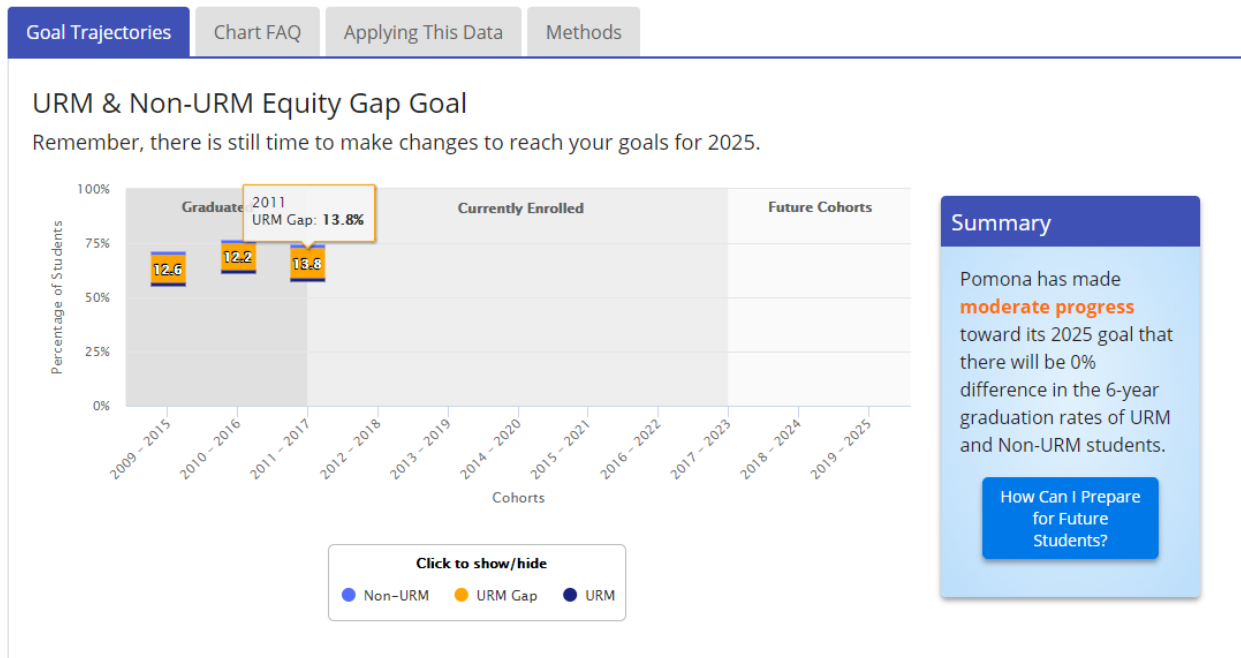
Goal Trajectories | Chart FAQ | Applying This Data | Methods

URM & Non-URM Equity Gap Goal

Remember, there is still time to make changes to reach your goals for 2025.

100%
75%
50%
25%
0%

Percentage of Students

Graduate

2011
URM Gap: **13.8%**

Currently Enrolled

Future Cohorts

12.6
12.2
13.8

2009 – 2015
2010 – 2016
2011 – 2017
2012 – 2018
2013 – 2019
2014 – 2020
2015 – 2021
2016 – 2022
2017 – 2023
2018 – 2024
2019 – 2025

Cohorts

Click to show/hide
Non-URM URM Gap URM

Summary

Pomona has made **moderate progress** toward its 2025 goal that there will be 0% difference in the 6-year graduation rates of URM and Non-URM students.

How Can I Prepare for Future Students?